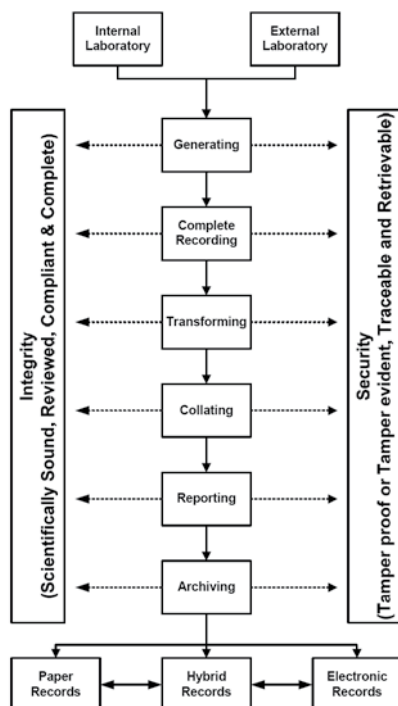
Internal Laboratory

External Laboratory

Integrity
(Scientifically Sound, Reviewed, Compliant & Complete)

Generating

Complete Recording

Transforming

Collating

Reporting

Archiving

Security
(Tamper proof or Tamper evident, Traceable and Retrievable)

Paper Records

Hybrid Records

Electronic Records